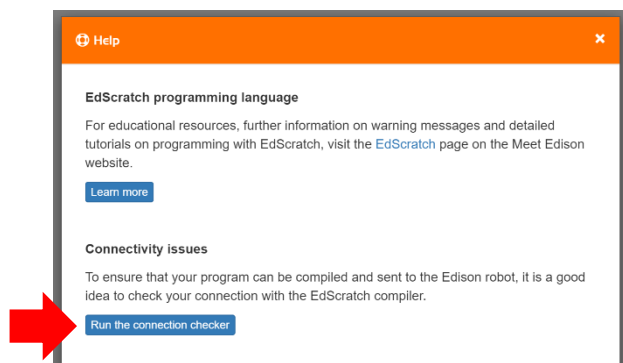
Help

×

EdScratch programming language

For educational resources, further information on warning messages and detailed tutorials on programming with EdScratch, visit the EdScratch page on the Meet Edison website.

Learn more

Connectivity issues

To ensure that your program can be compiled and sent to the Edison robot, it is a good idea to check your connection with the EdScratch compiler.

Run the connection checker